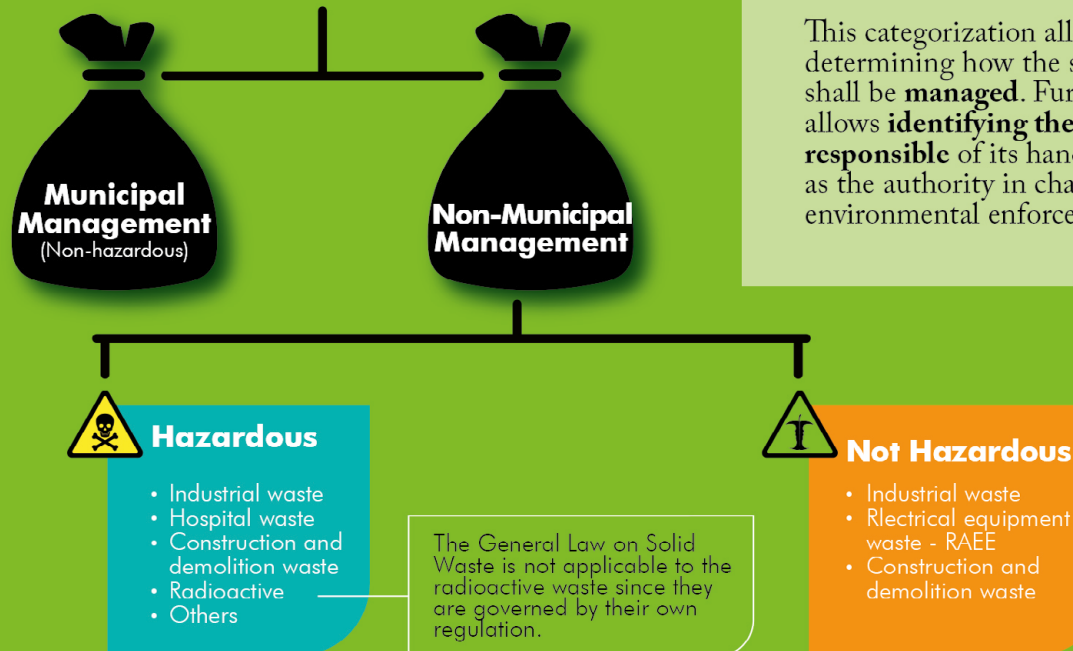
Municipal Management
(Non-hazardous)

Non-Municipal Management

This categorization all
determining how the s
shall be **managed**. Fur
allows **identifying the**
**responsible** of its hand
as the authority in cha
environmental enforce

Hazardous

- Industrial waste
- Hospital waste
- Construction and demolition waste
- Radioactive
- Others

The General Law on Solid Waste is not applicable to the radioactive waste since they are governed by their own regulation.

Not Hazardous

- Industrial waste
- Rlectrical equipment waste - RAEE
- Construction and demolition waste